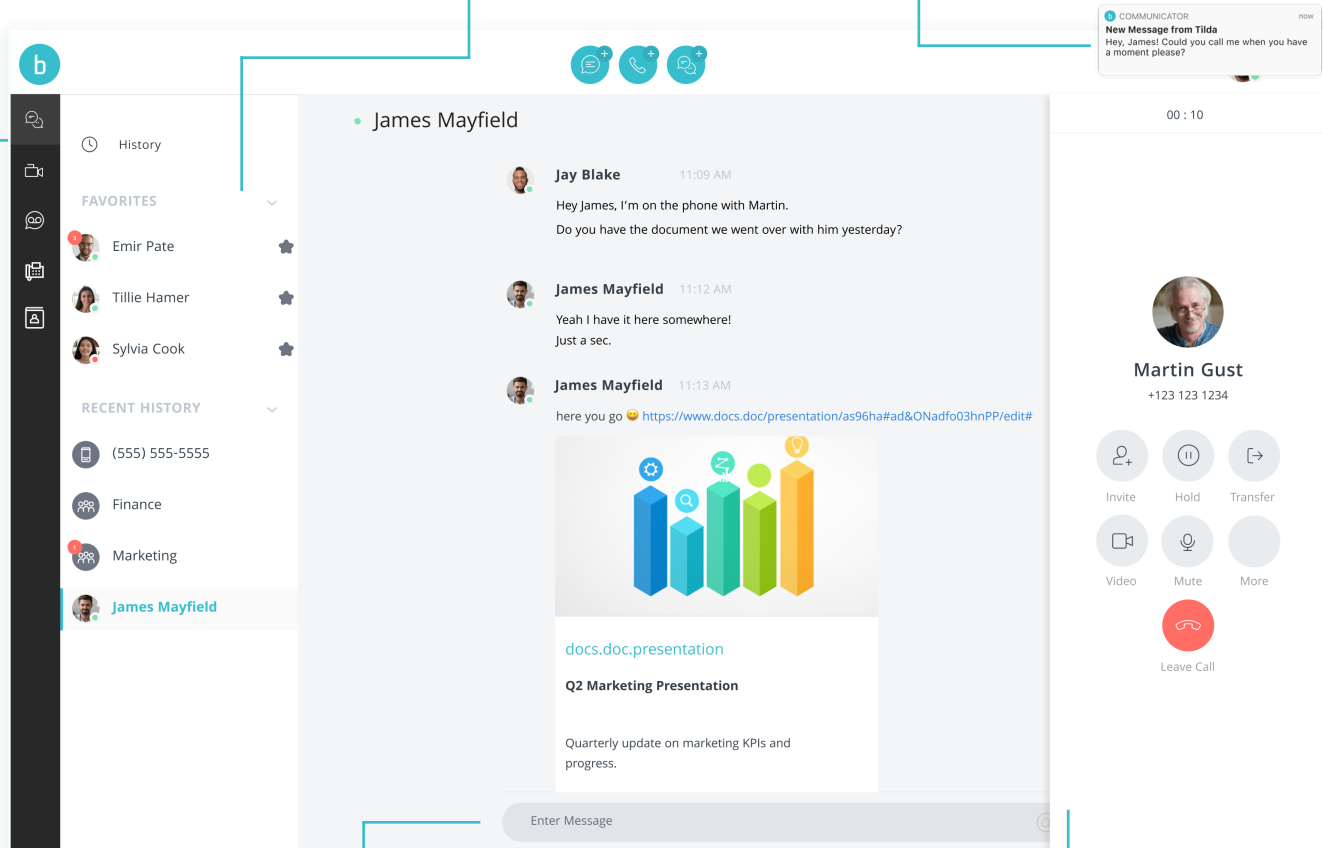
b COMMUNICATOR now
New Message from Tilda
Hey, James! Could you call me when you have a moment please?

b

History

FAVORITES

Emir Pate

Tillie Hamer

Sylvia Cook

RECENT HISTORY

(555) 555-5555

Finance

Marketing

James Mayfield

James Mayfield

Jay Blake 11:09 AM
Hey James, I'm on the phone with Martin.
Do you have the document we went over with him yesterday?

James Mayfield 11:12 AM
Yeah I have it here somewhere!
Just a sec.

James Mayfield 11:13 AM
here you go 😛 https://www.docs.doc/presentation/as96ha#ad&ONadfo03hnPP/edit#

docs.doc.presentation

Q2 Marketing Presentation

Quarterly update on marketing KPIs and progress.

Enter Message

00 : 10

Martin Gust
+123 123 1234

Invite
Hold
Transfer
Video
Mute
More
Leave Call